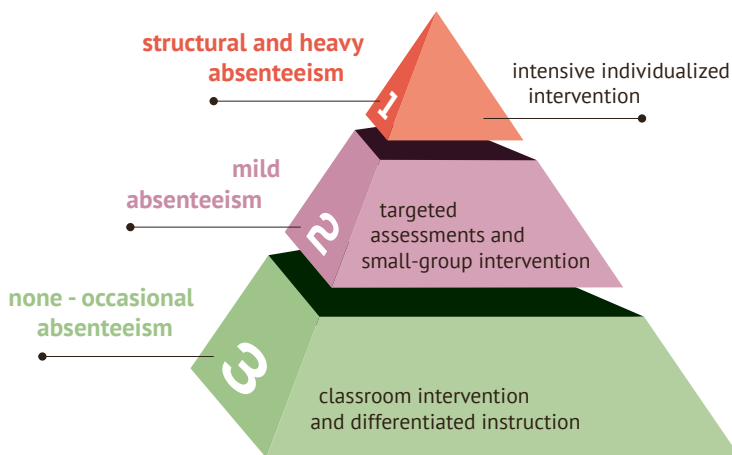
structural and heavy absenteeism

1

intensive individualized intervention

mild absenteeism

2

targeted assessments and small-group intervention

none - occasional absenteeism

3

classroom intervention and differentiated instruction